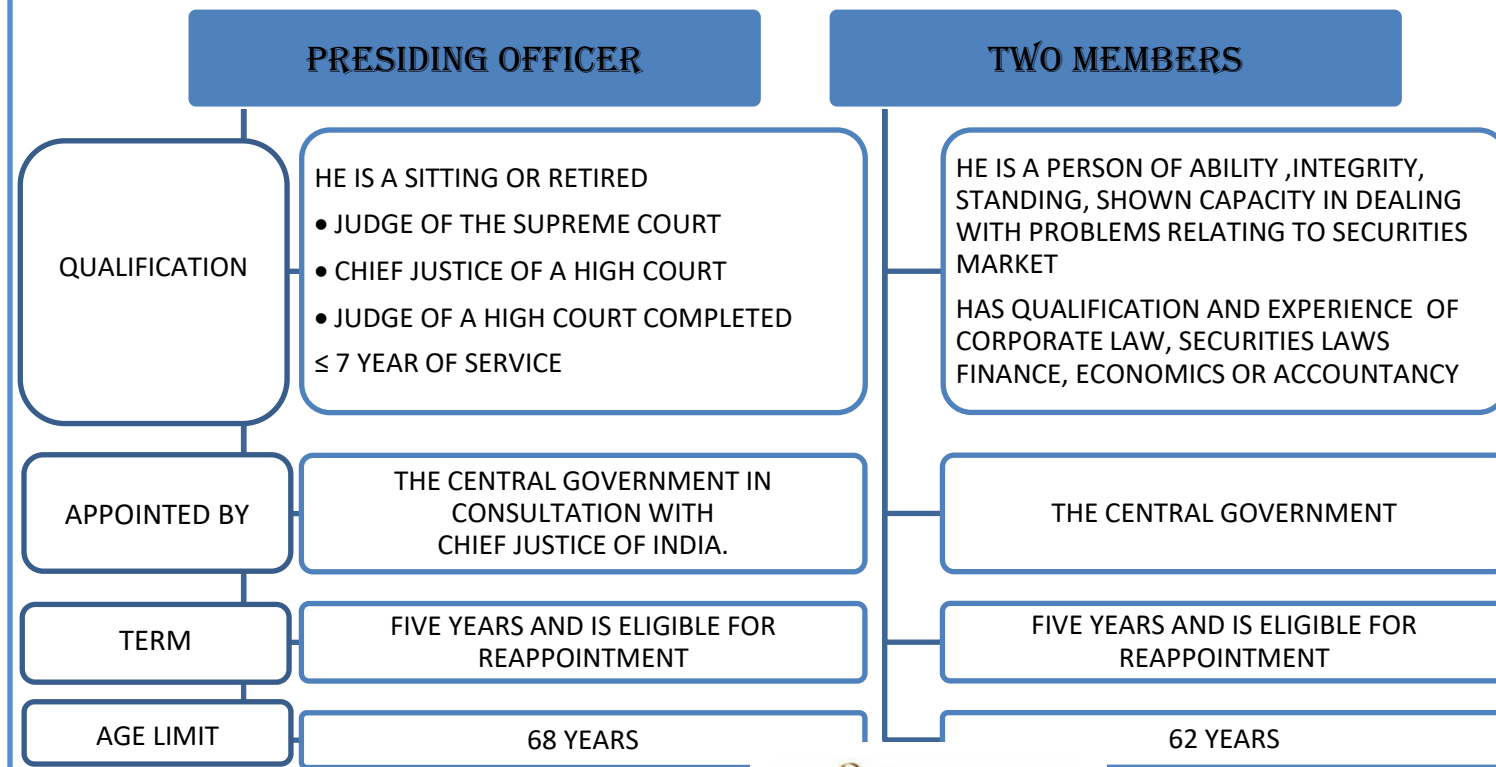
PRESIDING OFFICER

TWO MEMBERS

QUALIFICATION

HE IS A SITTING OR RETIRED
• JUDGE OF THE SUPREME COURT
• CHIEF JUSTICE OF A HIGH COURT
• JUDGE OF A HIGH COURT COMPLETED
≤ 7 YEAR OF SERVICE

HE IS A PERSON OF ABILITY ,INTEGRITY, STANDING, SHOWN CAPACITY IN DEALING WITH PROBLEMS RELATING TO SECURITIES MARKET

HAS QUALIFICATION AND EXPERIENCE OF CORPORATE LAW, SECURITIES LAWS FINANCE, ECONOMICS OR ACCOUNTANCY

APPOINTED BY

THE CENTRAL GOVERNMENT IN CONSULTATION WITH CHIEF JUSTICE OF INDIA.

THE CENTRAL GOVERNMENT

TERM

FIVE YEARS AND IS ELIGIBLE FOR REAPPOINTMENT

FIVE YEARS AND IS ELIGIBLE FOR REAPPOINTMENT

AGE LIMIT

68 YEARS

62 YEARS